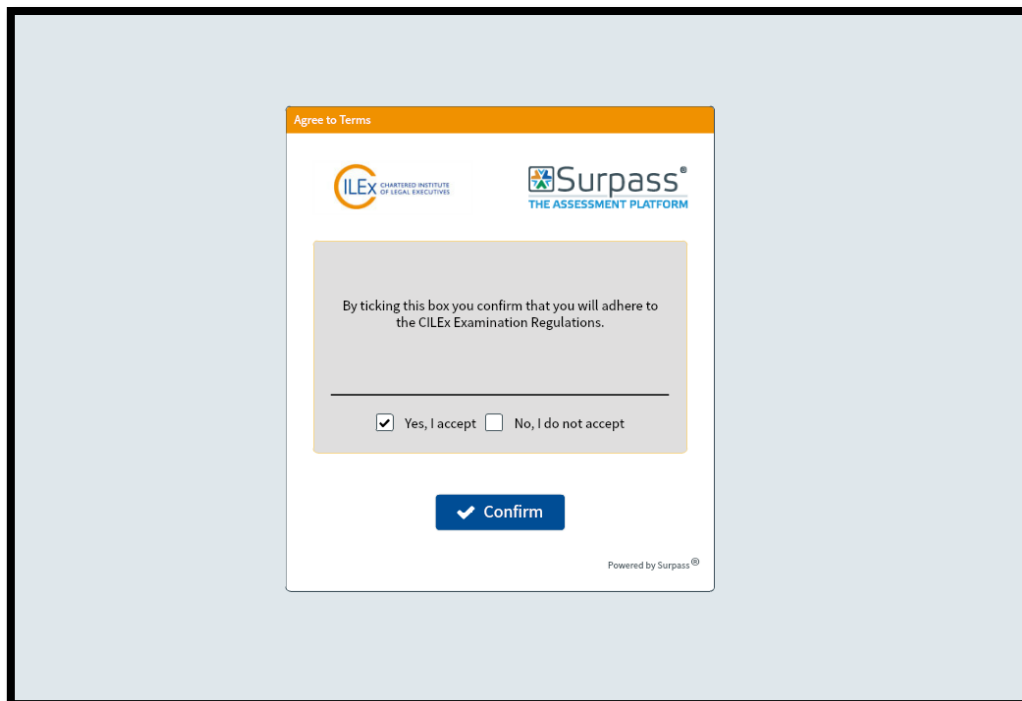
Agree to Terms

CILEx CHARTERED INSTITUTE OF LEGAL EXECUTIVES

Surpass®
THE ASSESSMENT PLATFORM

By ticking this box you confirm that you will adhere to the CILEx Examination Regulations.

Yes, I accept No, I do not accept

Confirm

Powered by Surpass®